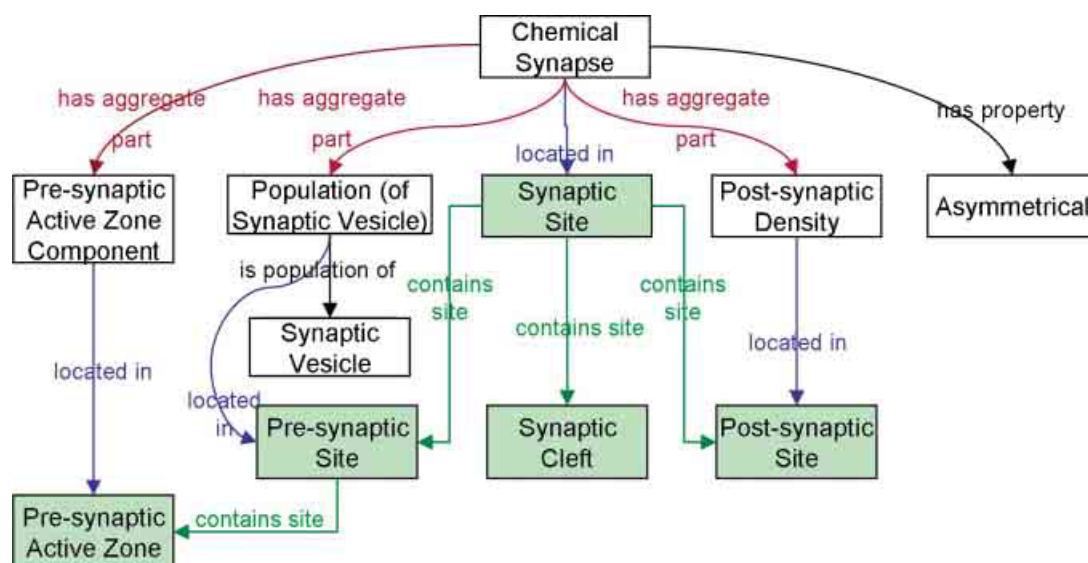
Chemical Synapse

has aggregate part

has aggregate part

located in

has aggregate part

has property

Pre-synaptic Active Zone Component

Population (of Synaptic Vesicle)

Synaptic Site

Post-synaptic Density

Asymmetrical

is population of

contains site

contains site

contains site

Synaptic Vesicle

located in

located in

located in

located in

Pre-synaptic Site

Synaptic Cleft

Post-synaptic Site

Pre-synaptic Active Zone

contains site